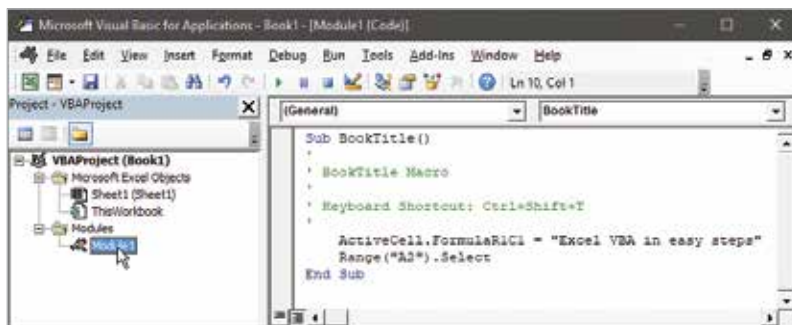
Microsoft Visual Basic for Applications - Book1 - [Module1 (Code)]

File Edit View Insert Format Debug Run Tools Add-Ins Window Help

Ln 10, Col 1

Project - VBAProject

VBAProject (Book1)
Microsoft Excel Objects
Sheet1 (Sheet1)
ThisWorkbook
Modules
Module1

(General)

BookTitle

Sub BookTitle()
'
' BookTitle Macro
'
' Keyboard Shortcut: Ctrl+Shift+T
'
ActiveCell.FormulaR1C1 = "Excel VBA in easy steps"
Range("A2").Select
End Sub